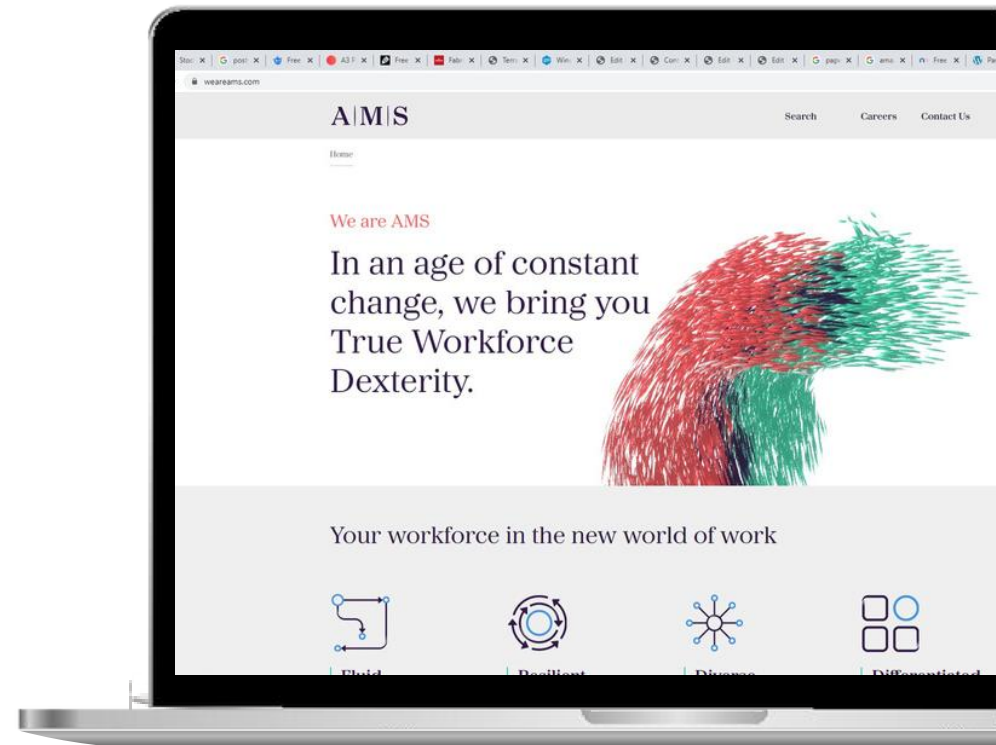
Stac | G posi | Free | A3 | Free | Fabr | Tem | Win | Edit | Con | Edit | Edit | G pap | G ama | Free | Pa

weareams.com

A|M|S

Search Careers Contact Us

Home

We are AMS

In an age of constant change, we bring you True Workforce Dexterity.

Your workforce in the new world of work

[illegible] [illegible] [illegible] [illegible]